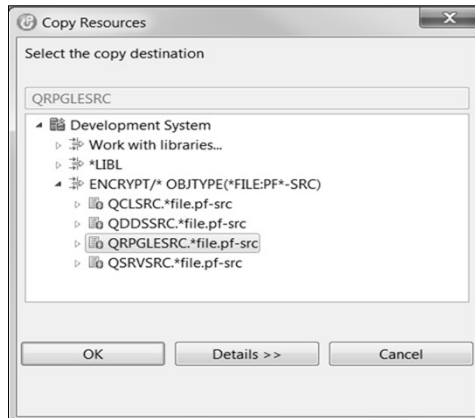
Copy Resources

Select the copy destination

QRPGLESRC

Development System
Work with libraries...
*LIBL
ENCRYPT/* OBJTYPE(*FILE:PF*-SRC)
QCLSRC.*file.pf-src
QDDSSRC.*file.pf-src
QRPGLESRC.*file.pf-src
QSRVSRC.*file.pf-src

OK
Details >>
Cancel